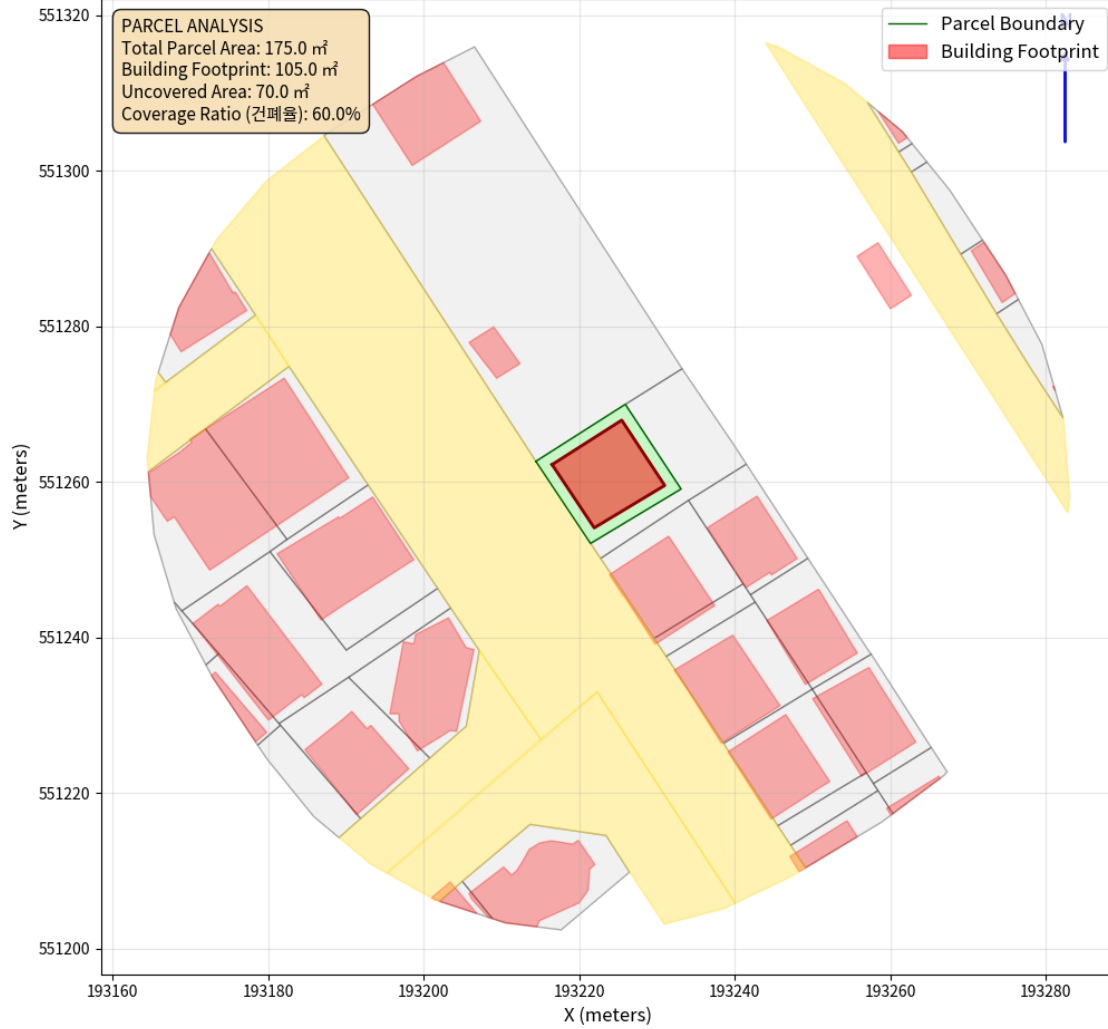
PARCEL ANALYSIS
Total Parcel Area: 175.0 ㎡
Building Footprint: 105.0 ㎡
Uncovered Area: 70.0 ㎡
Coverage Ratio (건폐율): 60.0%

Parcel Boundary
Building Footprint

N

551320
551300
551280
551260
551240
551220
551200

Y (meters)

193160
193180
193200
193220
193240
193260
193280

X (meters)